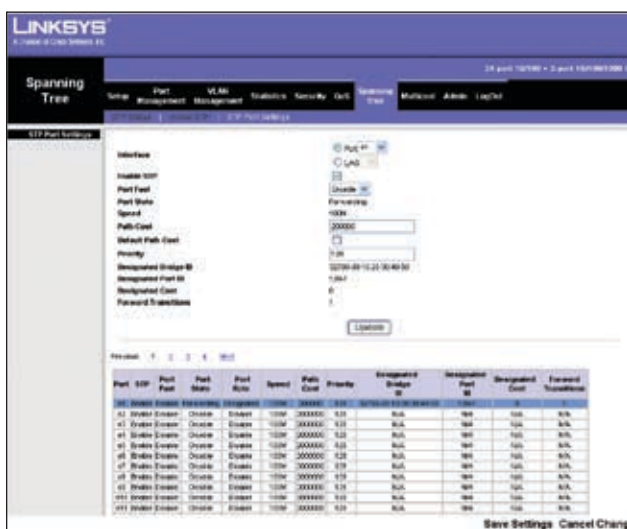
LINKSYS
A Division of Cisco Systems, Inc.

Spanning Tree

24-port 10/100 + 2-port 10/100/1000

Setup | Port Management | VLAN Management | Statistics | Security | QoS | Spanning Tree | Multicast | Admin | LogOut

STP Status | Global STP | STP Port Settings

STP Port Settings

Interface: Port e1 / LAG
Enable STP
Port Fast: Disable
Port State: Forwarding
Speed: 100M
Path Cost: 200000
Default Path Cost
Priority: 128
Designated Bridge ID: 32768-00:13:20:30:40:50
Designated Port ID: 128-1
Designated Cost: 0
Forward Transitions: 1

Update

First page 1 2 3 4 Next

| Port | STP | Port Fast | Port State | Port Role | Speed | Path Cost | Priority | Designated Bridge ID | Designated Port ID | Designated Cost | Forward Transitions |
|---|---|---|---|---|---|---|---|---|---|---|---|
| e1 | Enable | Disable | Forwarding | Designated | 100M | 200000 | 128 | 32768-00:13:20:30:40:50 | 128-1 | 0 | 1 |
| e2 | Enable | Disable | Disable | Disable | 100M | 200000 | 128 | N/A | N/A | N/A | N/A |
| e3 | Enable | Disable | Disable | Disable | 100M | 200000 | 128 | N/A | N/A | N/A | N/A |
| e4 | Enable | Disable | Disable | Disable | 100M | 200000 | 128 | N/A | N/A | N/A | N/A |
| e5 | Enable | Disable | Disable | Disable | 100M | 200000 | 128 | N/A | N/A | N/A | N/A |
| e6 | Enable | Disable | Disable | Disable | 100M | 200000 | 128 | N/A | N/A | N/A | N/A |
| e7 | Enable | Disable | Disable | Disable | 100M | 200000 | 128 | N/A | N/A | N/A | N/A |
| e8 | Enable | Disable | Disable | Disable | 100M | 200000 | 128 | N/A | N/A | N/A | N/A |
| e9 | Enable | Disable | Disable | Disable | 100M | 200000 | 128 | N/A | N/A | N/A | N/A |
| e10 | Enable | Disable | Disable | Disable | 100M | 200000 | 128 | N/A | N/A | N/A | N/A |
| e11 | Enable | Disable | Disable | Disable | 100M | 200000 | 128 | N/A | N/A | N/A | N/A |

Save Settings Cancel Chang